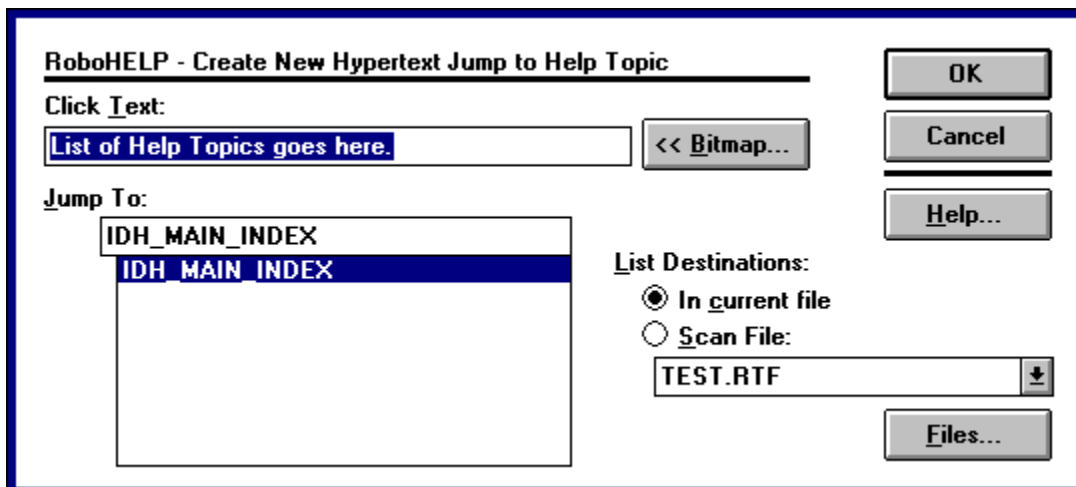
RoboHELP - Create New Hypertext Jump to Help Topic

OK

Cancel

Click Text:

List of Help Topics goes here.

<< Bitmap...

Help...

Jump To:

IDH_MAIN_INDEX

IDH_MAIN_INDEX

List Destinations:

In current file

Scan File:

TEST.RTF

Files...